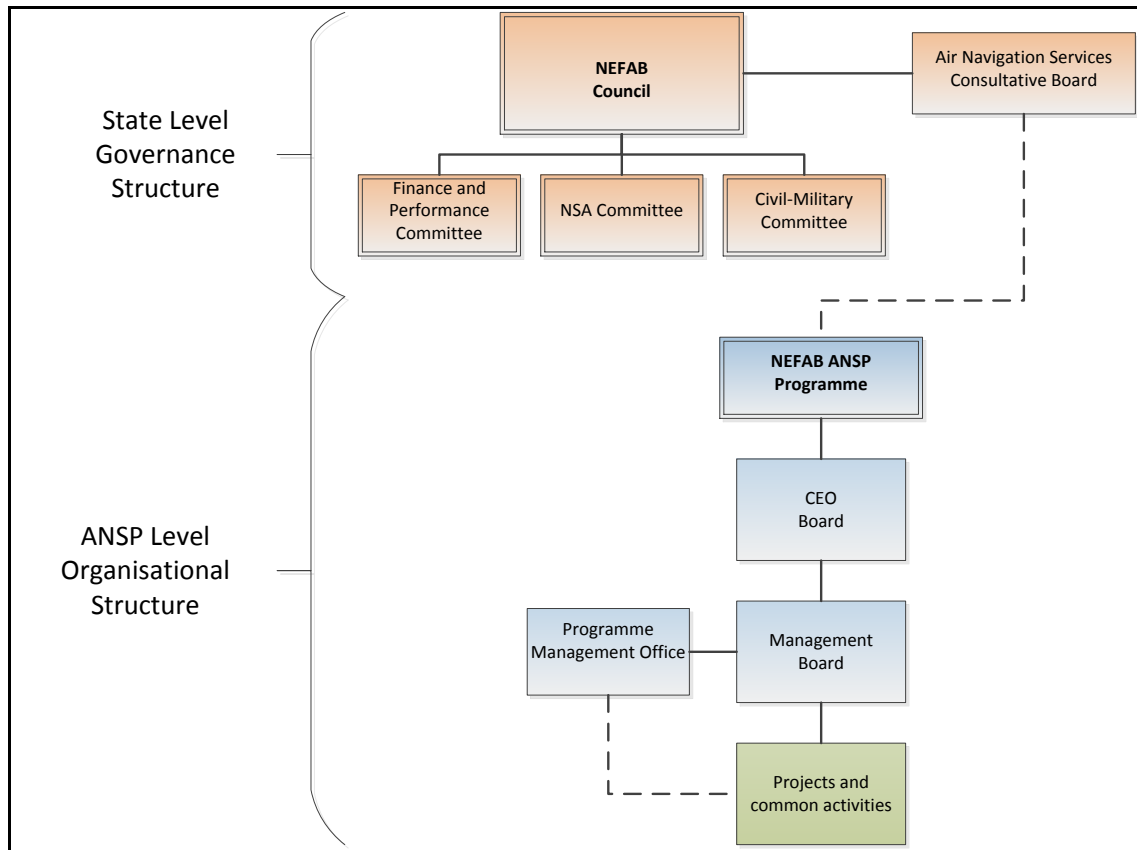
State Level Governance Structure

NEFAB Council

Air Navigation Services Consultative Board

Finance and Performance Committee

NSA Committee

Civil-Military Committee

ANSP Level Organisational Structure

NEFAB ANSP Programme

CEO Board

Programme Management Office

Management Board

Projects and common activities